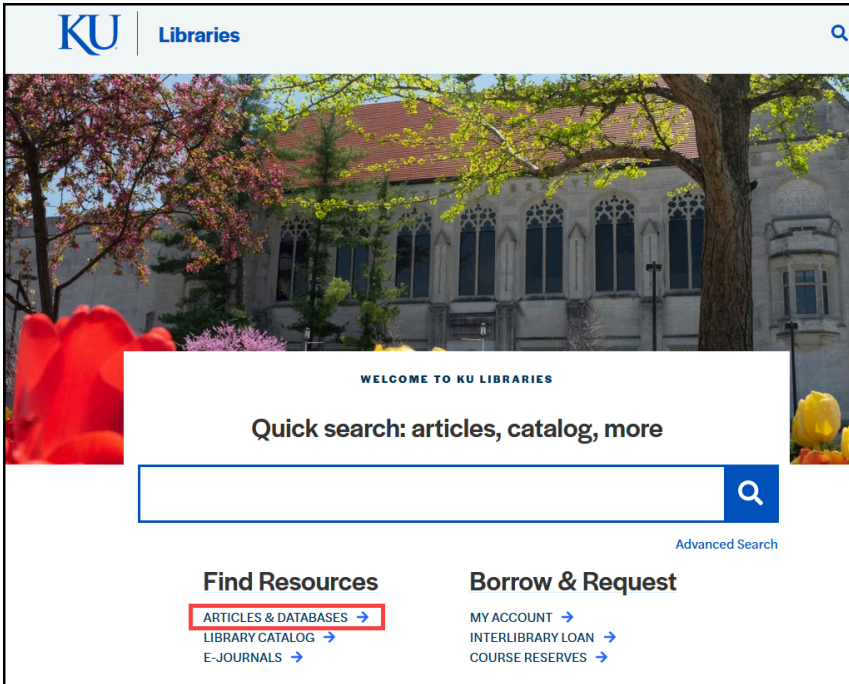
KU Libraries

WELCOME TO KU LIBRARIES

Quick search: articles, catalog, more

Advanced Search

Find Resources
ARTICLES & DATABASES →
LIBRARY CATALOG →
E-JOURNALS →

Borrow & Request
MY ACCOUNT →
INTERLIBRARY LOAN →
COURSE RESERVES →